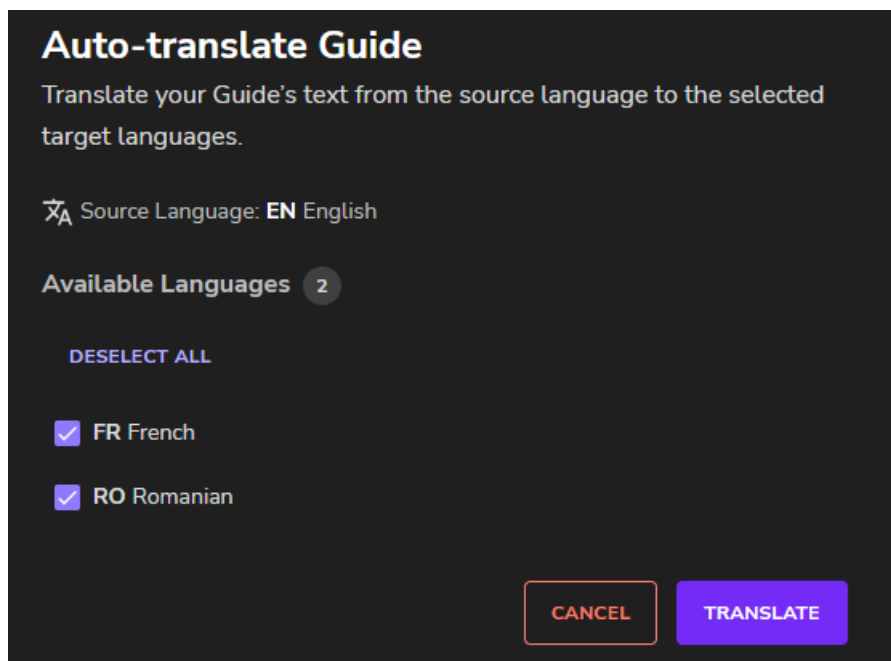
Auto-translate Guide

Translate your Guide’s text from the source language to the selected target languages.

Source Language: EN English

Available Languages 2

DESELECT ALL

FR French

RO Romanian

CANCEL TRANSLATE